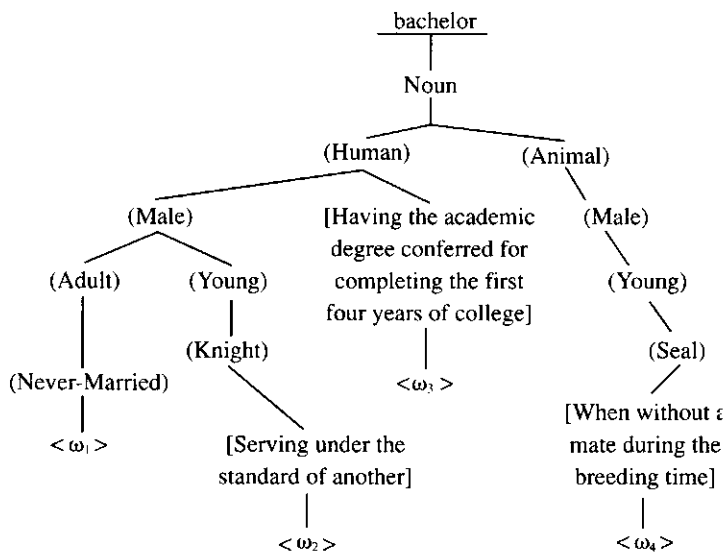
bachelor

Noun

(Human)

(Animal)

(Male)

[Having the academic degree conferred for completing the first four years of college]

(Male)

(Adult)

(Young)

(Young)

(Knight)

(Seal)

(Never-Married)

$<\omega_3>$

$<\omega_1>$

[Serving under the standard of another]

[When without a mate during the breeding time]

$<\omega_2>$

$<\omega_4>$